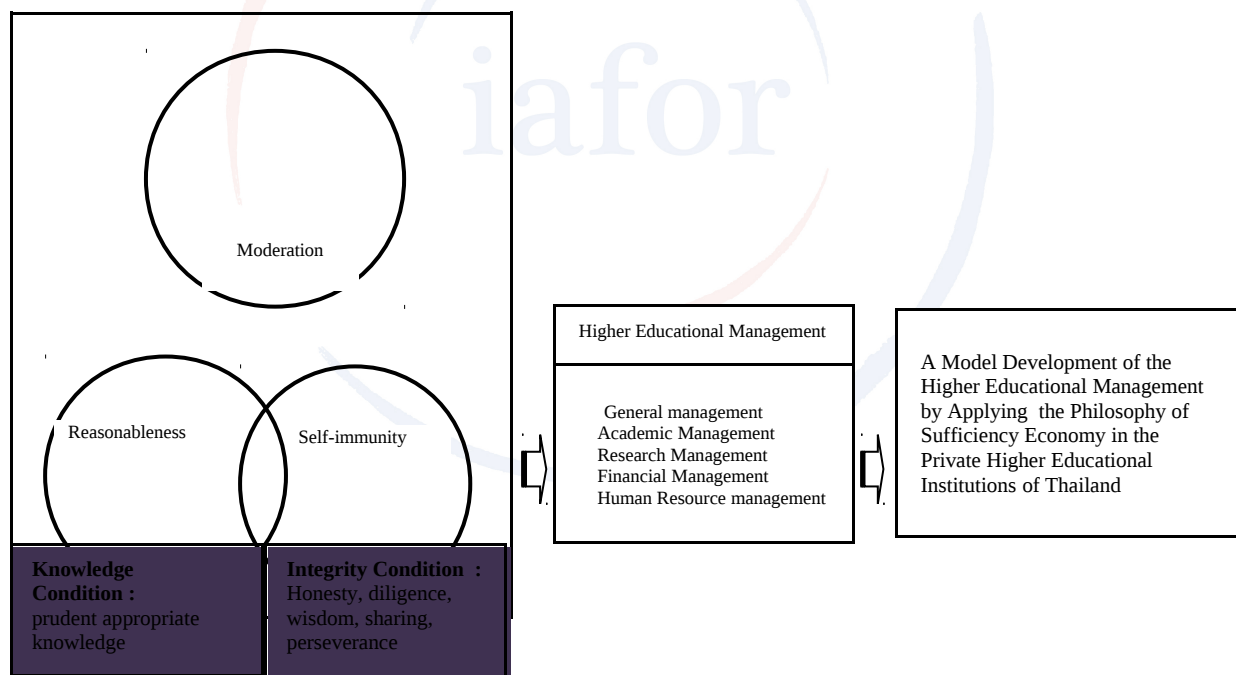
iafor

Moderation

Reasonableness

Self-immunity

**Knowledge Condition :** prudent appropriate knowledge

**Integrity Condition :** Honesty, diligence, wisdom, sharing, perseverance

Higher Educational Management

General management
Academic Management
Research Management
Financial Management
Human Resource management

A Model Development of the Higher Educational Management by Applying the Philosophy of Sufficiency Economy in the Private Higher Educational Institutions of Thailand